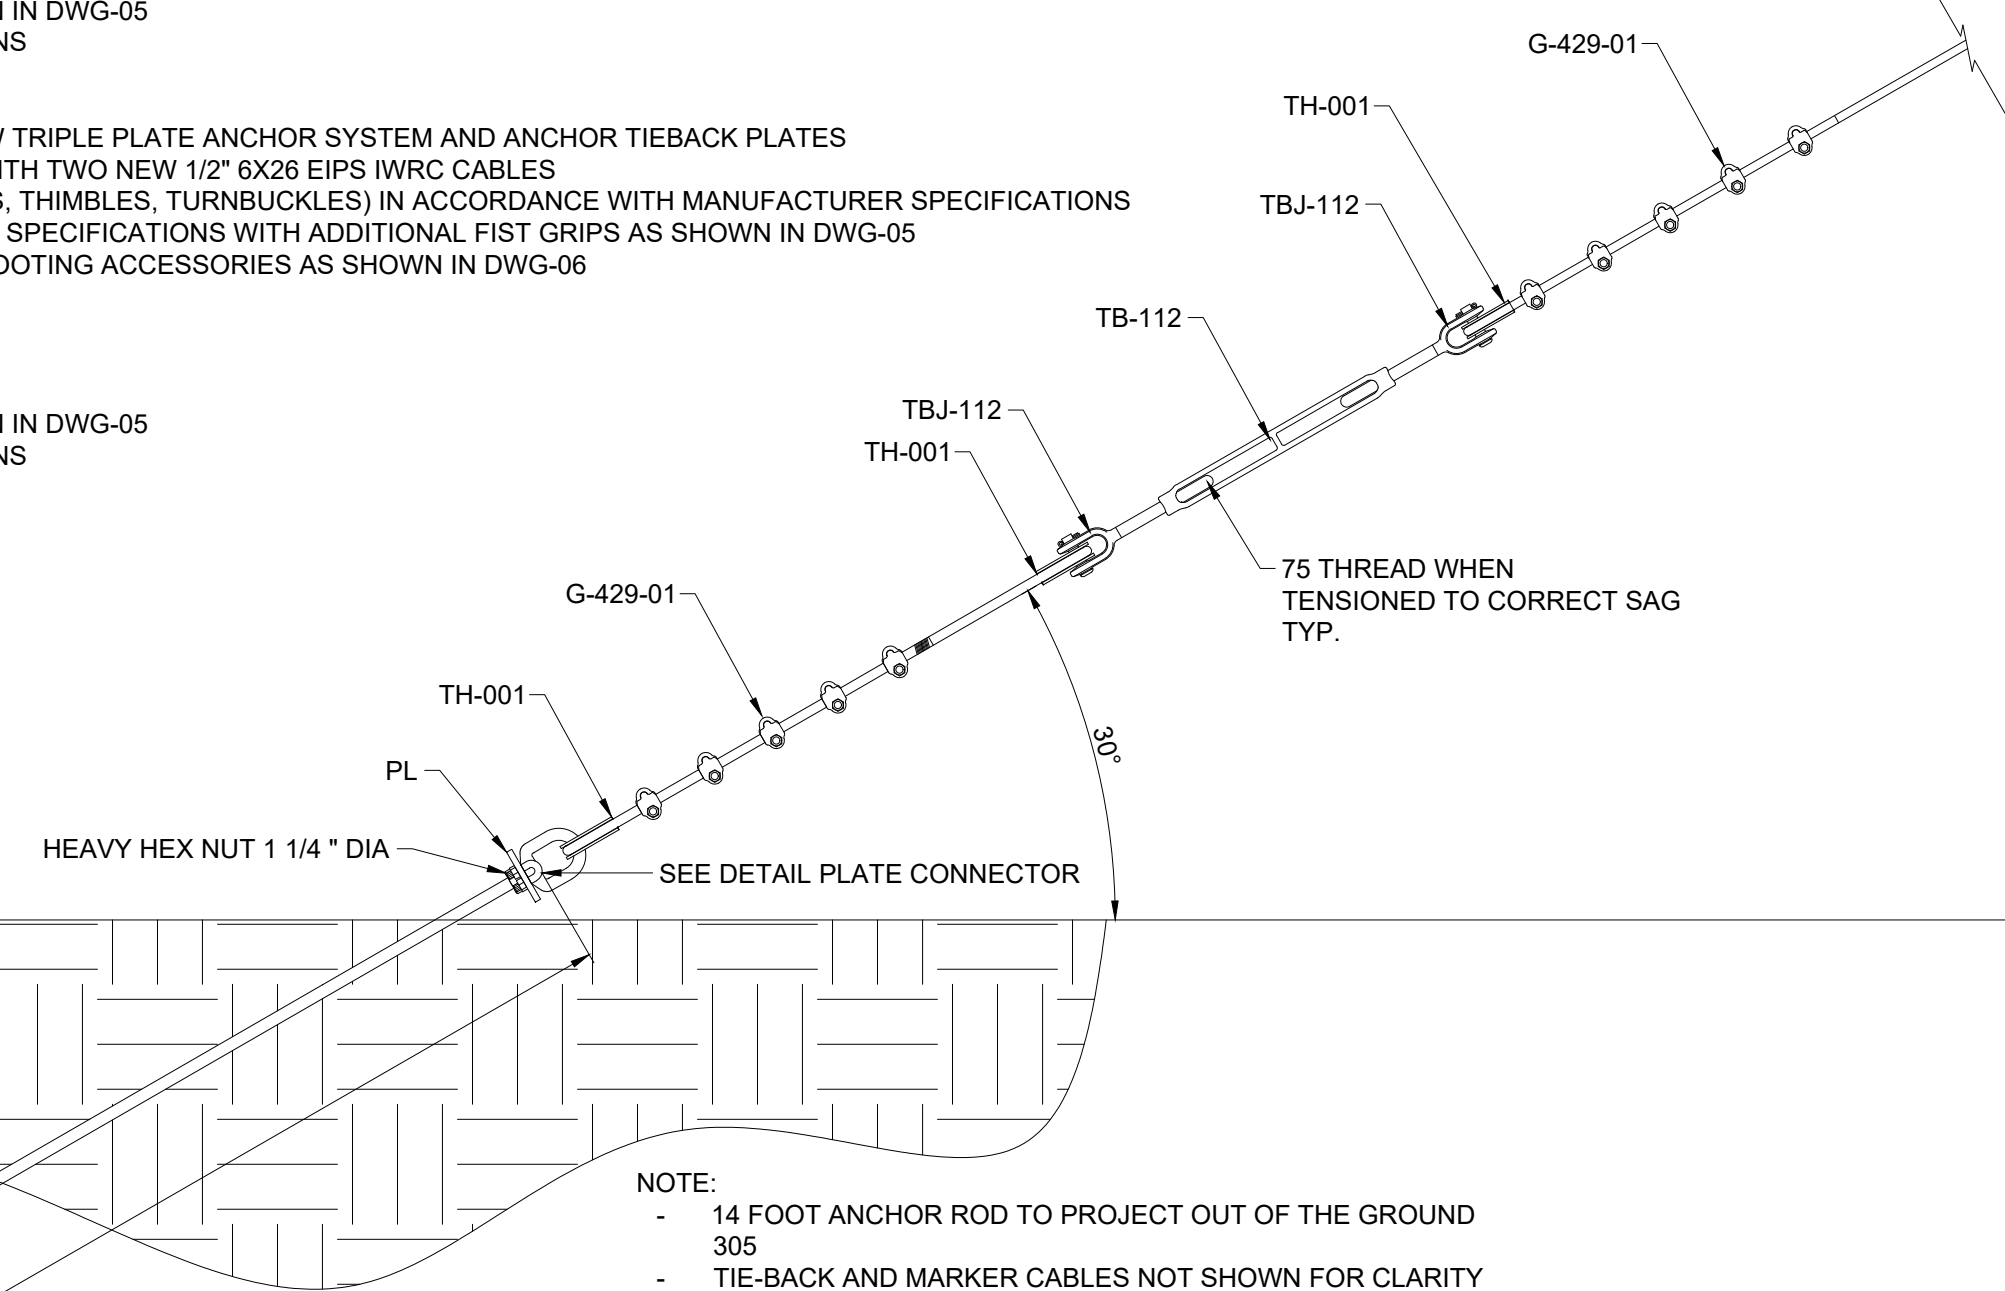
N IN DWG-05
NS

V TRIPLE PLATE ANCHOR SYSTEM AND ANCHOR TIEBACK PLATES
ITH TWO NEW 1/2" 6X26 EIPS IWRC CABLES
S, THIMBLES, TURNBUCKLES) IN ACCORDANCE WITH MANUFACTURER SPECIFICATIONS
SPECIFICATIONS WITH ADDITIONAL FIST GRIPS AS SHOWN IN DWG-05
OOTING ACCESSORIES AS SHOWN IN DWG-06

N IN DWG-05
NS

G-429-01
TH-001
TBJ-112
TB-112
TBJ-112
TH-001
75 THREAD WHEN TENSIONED TO CORRECT SAG TYP.
G-429-01
TH-001
30°
PL
HEAVY HEX NUT 1 1/4 " DIA
SEE DETAIL PLATE CONNECTOR

NOTE:
- 14 FOOT ANCHOR ROD TO PROJECT OUT OF THE GROUND 305
- TIE-BACK AND MARKER CABLES NOT SHOWN FOR CLARITY